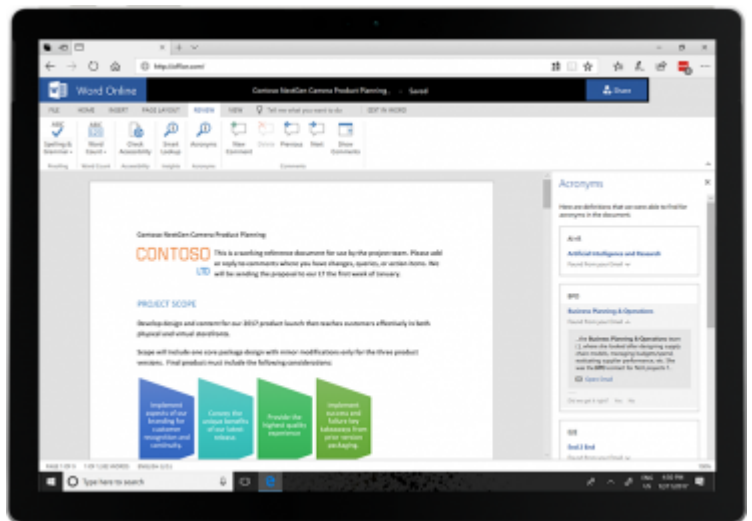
http://office.com/

Word Online

Contoso NextGen Camera Product Planning - Saved

Share

FILE HOME INSERT PAGE LAYOUT REVIEW VIEW Tell me what you want to do EDIT IN WORD

Spelling & Grammar | Word Count | Check Accessibility | Smart Lookup | Acronyms | New Comment | Delete | Previous | Next | Show Comments

Proofing | Word Count | Accessibility | Insights | Acronyms | Comments

Contoso NextGen Camera Product Planning

CONTOSO LTD

This is a working reference document for use by the project team. Please add or reply to comments where you have changes, queries, or action items. We will be sending the proposal to our 17 the first week of January.

PROJECT SCOPE

Develop design and content for our 2017 product launch that teaches customers effectively in both physical and virtual storefronts.

Scope will include one core package design with minor modifications only for the three product versions. Final product must include the following considerations:

Implement aspects of our branding for customer recognition and continuity

Convey the unique benefits of our latest release

Provide the highest quality experience

Implement success and failure key takeaways from prior version packaging.

Acronyms

Here are definitions that we were able to find for acronyms in the document.

AI+R

Artificial Intelligence and Research

BPO

Business Planning & Operations

...the Business Planning & Operations team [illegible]

Open Email

DE

End 2 End

PAGE 1 OF 5 | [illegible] WORDS | ENGLISH (U.S.)

Type here to search